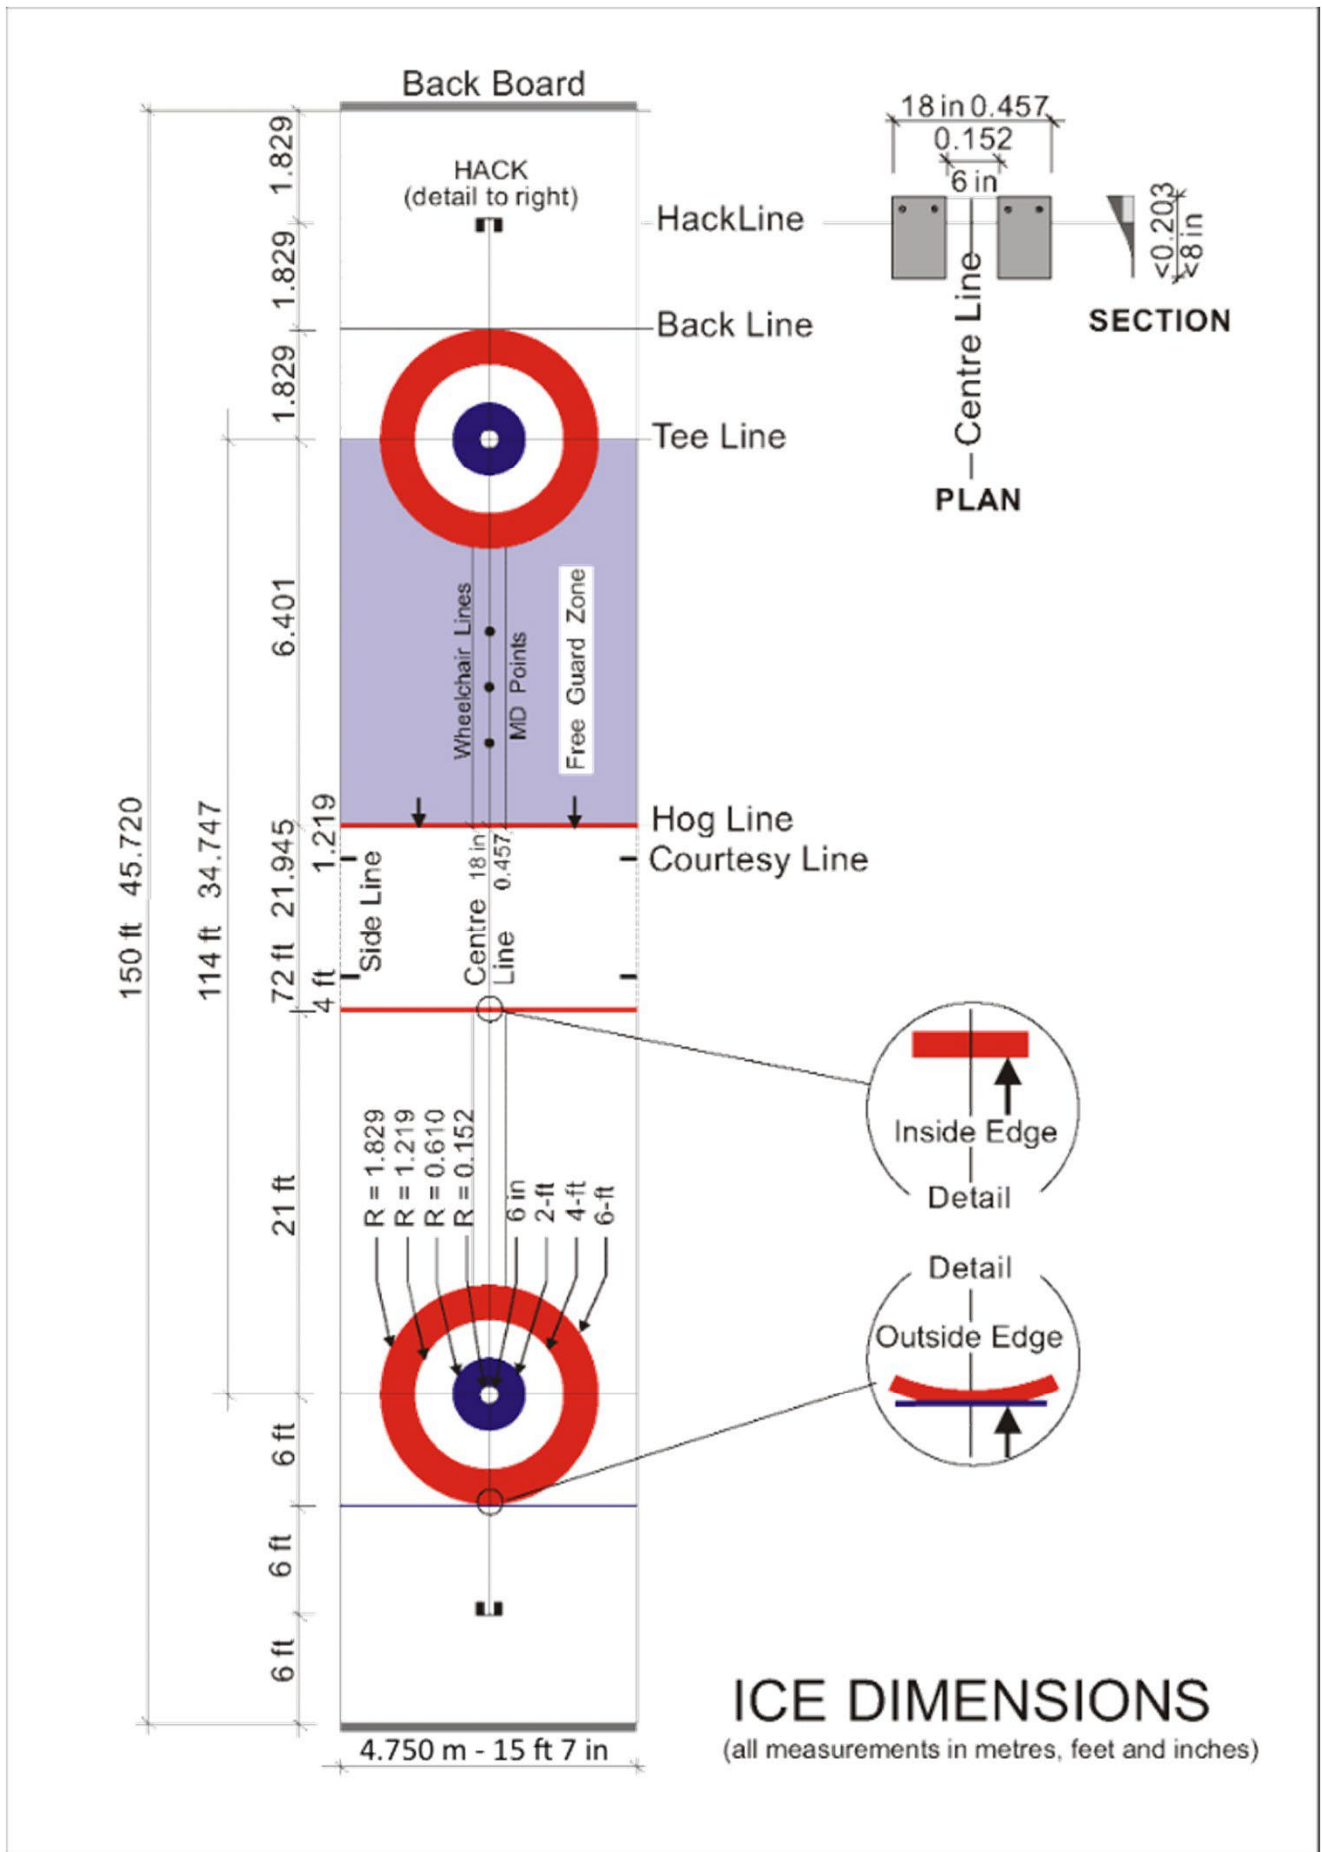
Back Board

HACK
(detail to right)

HackLine

Back Line

Tee Line

Hog Line

Courtesy Line

18 in 0.457
0.152
6 in

Centre Line

PLAN

<0.203
<8 in

SECTION

1.829
1.829
1.829
6.401
1.219
21.945
72 ft
4 ft
21 ft
6 ft
6 ft
6 ft
150 ft 45.720
114 ft 34.747

Wheelchair Lines
MD Points
Free Guard Zone

Side Line
Centre Line
18 in 0.457

R = 1.829
R = 1.219
R = 0.610
R = 0.152
6 in
2-ft
4-ft
6-ft

Inside Edge
Detail

Detail
Outside Edge

4.750 m - 15 ft 7 in

ICE DIMENSIONS
(all measurements in metres, feet and inches)